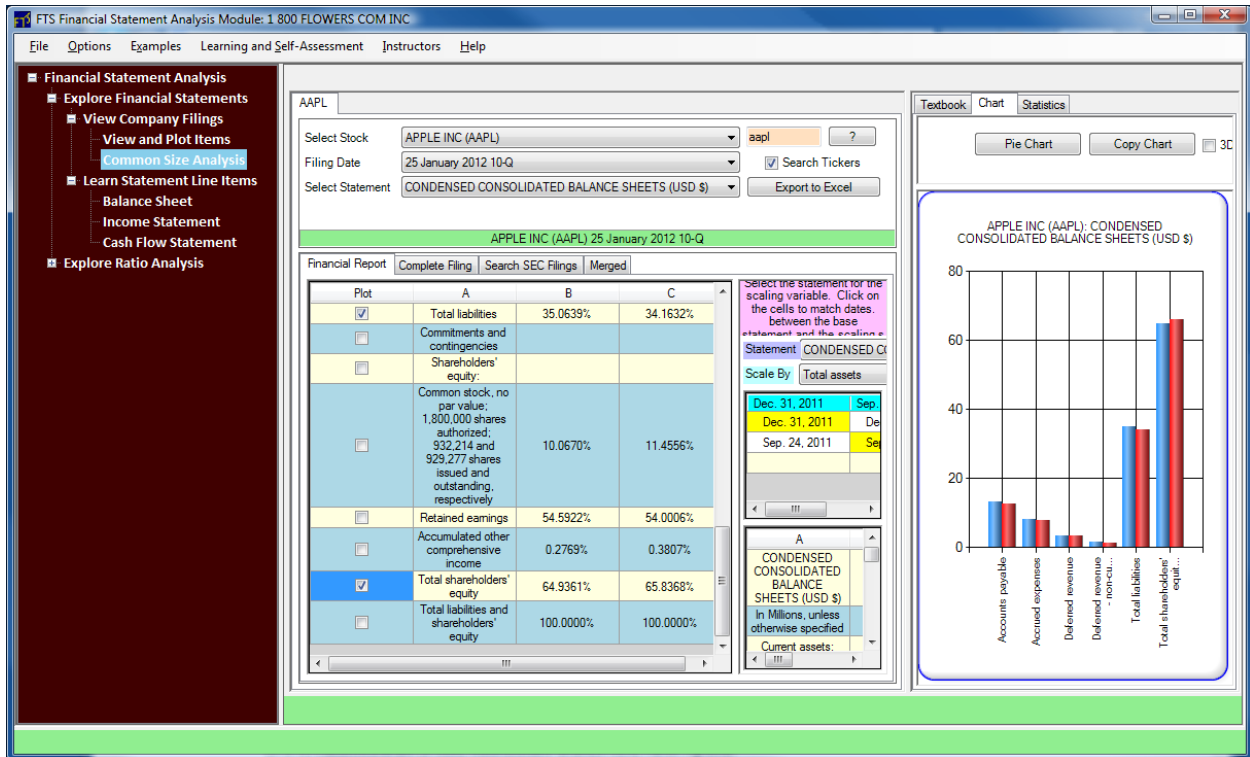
FTS Financial Statement Analysis Module: 1 800 FLOWERS COM INC

File Options Examples Learning and Self-Assessment Instructors Help

Financial Statement Analysis
Explore Financial Statements
View Company Filings
View and Plot Items
Common Size Analysis
Learn Statement Line Items
Balance Sheet
Income Statement
Cash Flow Statement
Explore Ratio Analysis

AAPL

Select Stock APPLE INC (AAPL) aapl ?
Filing Date 25 January 2012 10-Q Search Tickers
Select Statement CONDENSED CONSOLIDATED BALANCE SHEETS (USD $) Export to Excel

APPLE INC (AAPL) 25 January 2012 10-Q

Financial Report Complete Filing Search SEC Filings Merged

| Plot | A | B | C |
|---|---|---|---|
| ☑ | Total liabilities | 35.0639% | 34.1632% |
| ☐ | Commitments and contingencies | | |
| ☐ | Shareholders' equity: | | |
| ☐ | Common stock, no par value; 1,800,000 shares authorized; 932,214 and 929,277 shares issued and outstanding, respectively | 10.0670% | 11.4556% |
| ☐ | Retained earnings | 54.5922% | 54.0006% |
| ☐ | Accumulated other comprehensive income | 0.2769% | 0.3807% |
| ☑ | Total shareholders' equity | 64.9361% | 65.8368% |
| ☐ | Total liabilities and shareholders' equity | 100.0000% | 100.0000% |

Select the statement for the scaling variable. Click on the cells to match dates. between the base statement and the scaling s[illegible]

Statement CONDENSED C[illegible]
Scale By Total assets

Dec. 31, 2011 Sep.
Dec. 31, 2011 De
Sep. 24, 2011 Se

A
CONDENSED CONSOLIDATED BALANCE SHEETS (USD $)
In Millions, unless otherwise specified
Current assets:

Textbook Chart Statistics

Pie Chart Copy Chart 3D

APPLE INC (AAPL): CONDENSED CONSOLIDATED BALANCE SHEETS (USD $)

80
60
40
20
0

Accounts payable
Accrued expenses
Deferred revenue
Deferred revenue - non-cu...
Total liabilities
Total shareholders' equit...